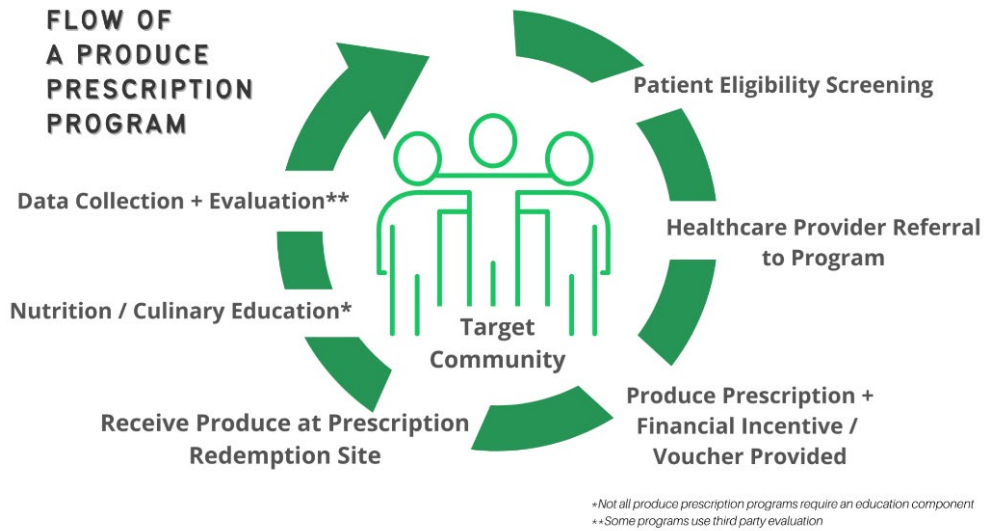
FLOW OF A PRODUCE PRESCRIPTION PROGRAM

Patient Eligibility Screening

Healthcare Provider Referral to Program

Produce Prescription + Financial Incentive / Voucher Provided

Receive Produce at Prescription Redemption Site

Nutrition / Culinary Education*

Data Collection + Evaluation**

Target Community

*Not all produce prescription programs require an education component
**Some programs use third party evaluation